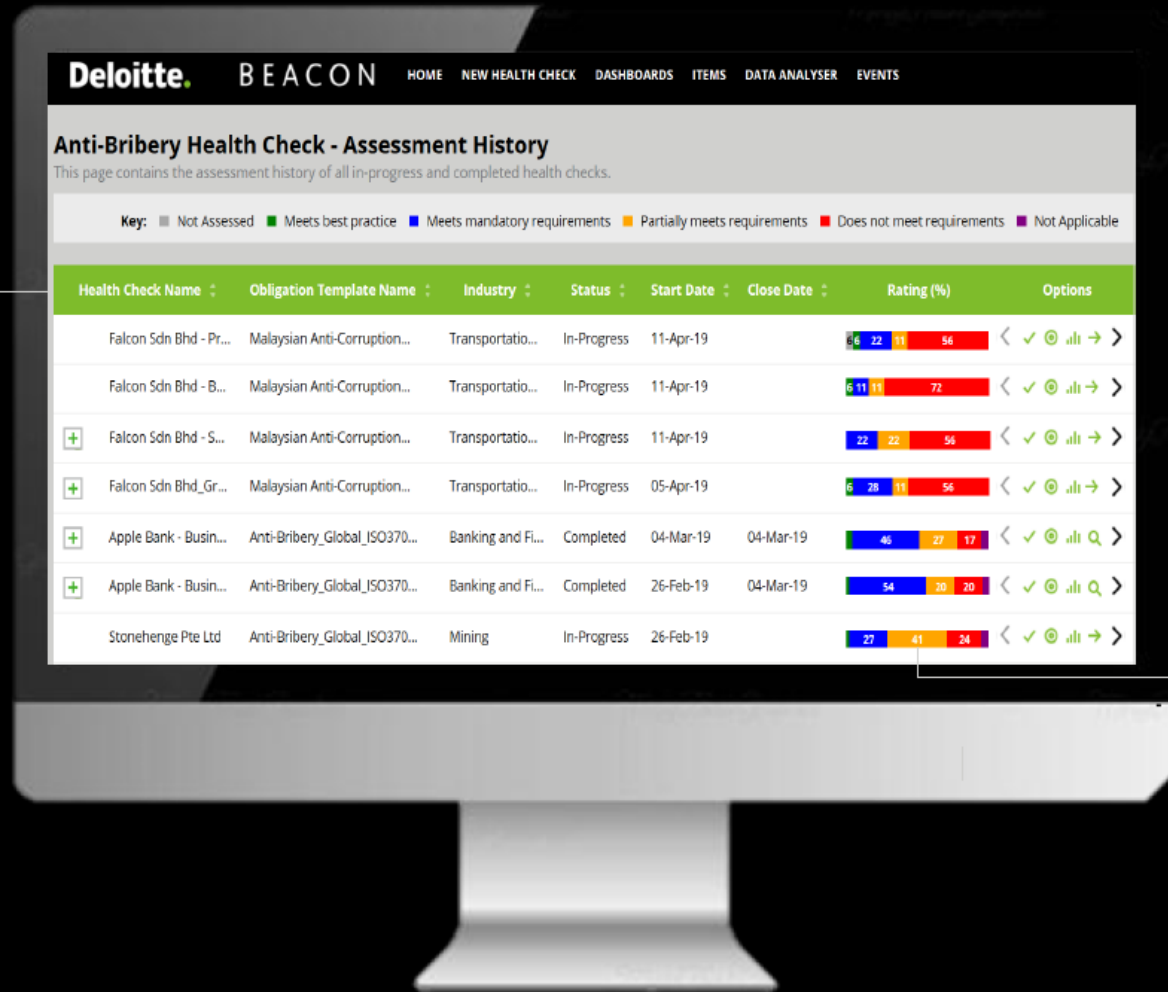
Deloitte. BEACON HOME NEW HEALTH CHECK DASHBOARDS ITEMS DATA ANALYSER EVENTS

Anti-Bribery Health Check - Assessment History

This page contains the assessment history of all in-progress and completed health checks.

Key: Not Assessed Meets best practice Meets mandatory requirements Partially meets requirements Does not meet requirements Not Applicable

| | Health Check Name | Obligation Template Name | Industry | Status | Start Date | Close Date | Rating (%) | Options |
|---|---|---|---|---|---|---|---|---|
| | Falcon Sdn Bhd - Pr... | Malaysian Anti-Corruption... | Transportatio... | In-Progress | 11-Apr-19 | | 6 6 22 11 56 | |
| | Falcon Sdn Bhd - B... | Malaysian Anti-Corruption... | Transportatio... | In-Progress | 11-Apr-19 | | 6 11 11 72 | |
| + | Falcon Sdn Bhd - S... | Malaysian Anti-Corruption... | Transportatio... | In-Progress | 11-Apr-19 | | 22 22 56 | |
| + | Falcon Sdn Bhd_Gr... | Malaysian Anti-Corruption... | Transportatio... | In-Progress | 05-Apr-19 | | 6 28 11 56 | |
| + | Apple Bank - Busin... | Anti-Bribery_Global_ISO370... | Banking and Fi... | Completed | 04-Mar-19 | 04-Mar-19 | 46 27 17 | |
| + | Apple Bank - Busin... | Anti-Bribery_Global_ISO370... | Banking and Fi... | Completed | 26-Feb-19 | 04-Mar-19 | 54 20 20 | |
| | Stonehenge Pte Ltd | Anti-Bribery_Global_ISO370... | Mining | In-Progress | 26-Feb-19 | | 27 41 24 | |